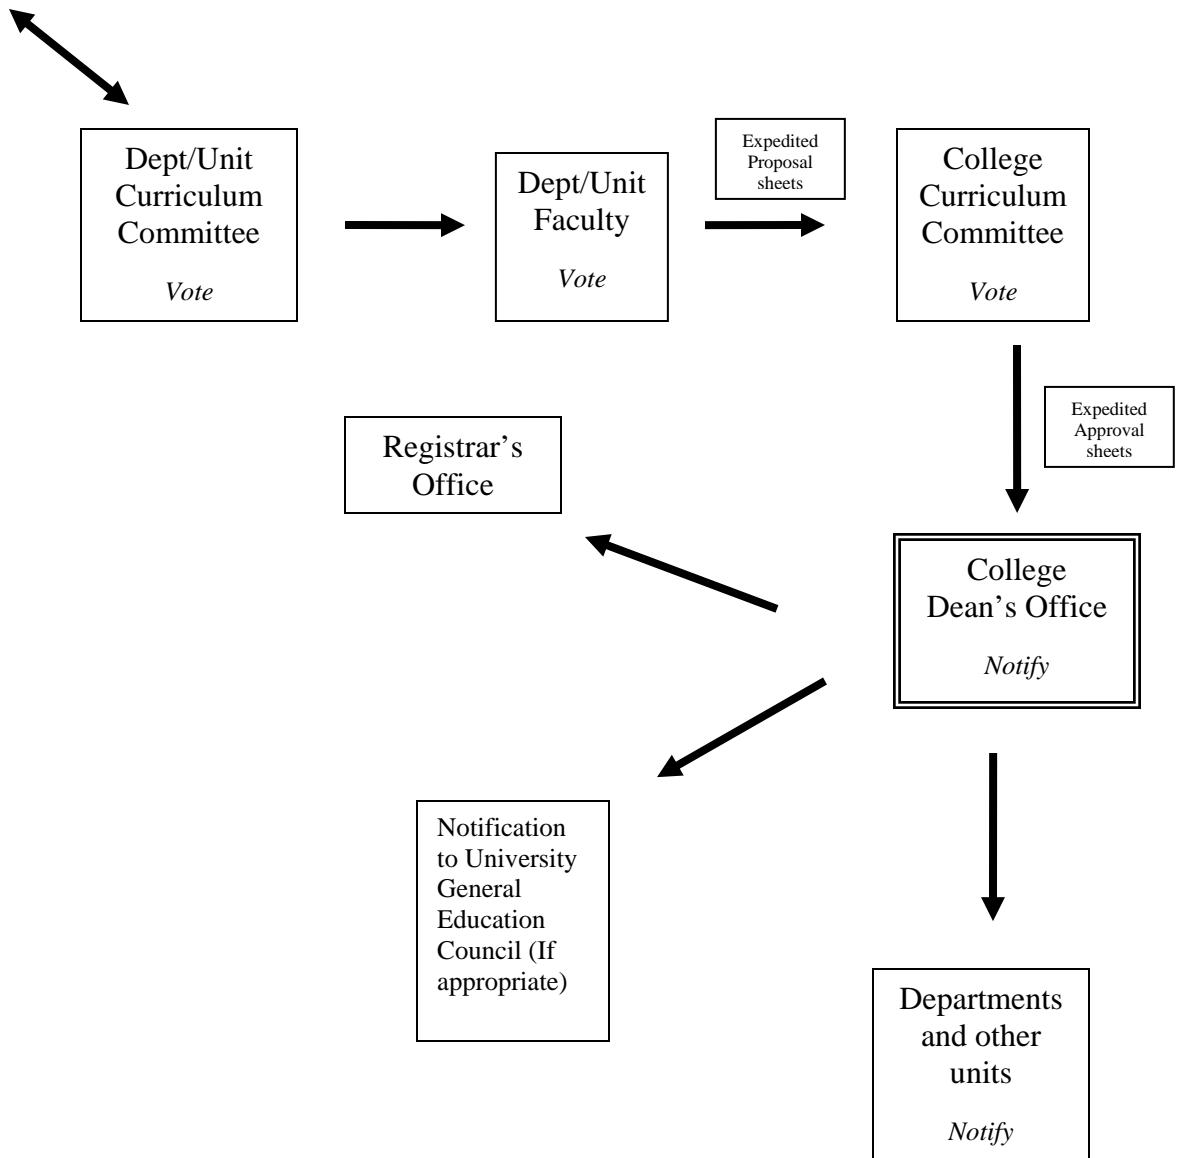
Dept/Unit Curriculum Committee

*Vote*

Dept/Unit Faculty

*Vote*

Expedited Proposal sheets

College Curriculum Committee

*Vote*

Expedited Approval sheets

Registrar's Office

College Dean's Office

*Notify*

Notification to University General Education Council (If appropriate)

Departments and other units

*Notify*